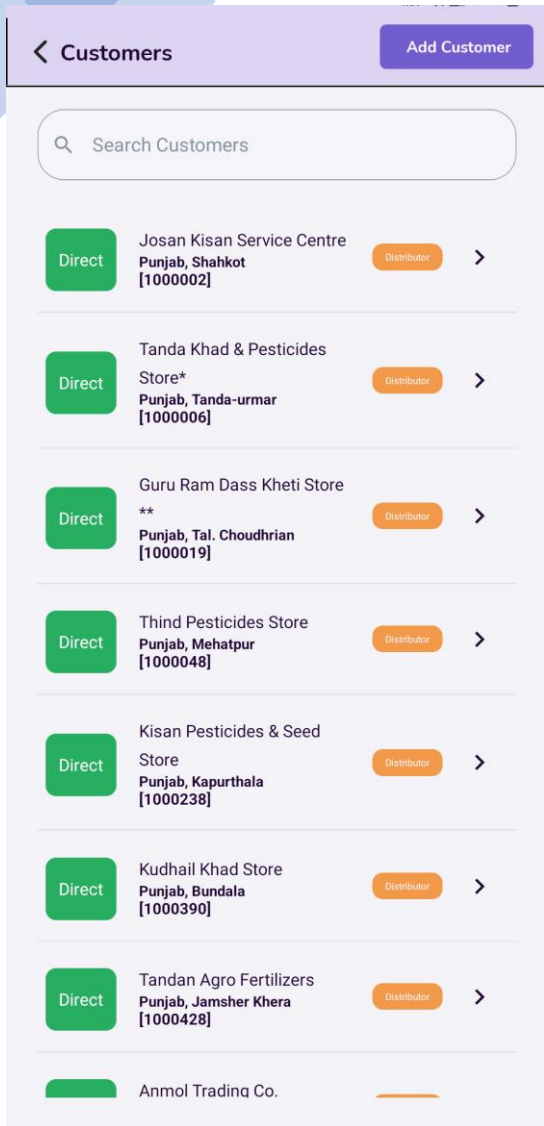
Customers

Add Customer

Search Customers

Direct
Josan Kisan Service Centre
Punjab, Shahkot
[1000002]
Distributor

Direct
Tanda Khad & Pesticides Store*
Punjab, Tanda-urmar
[1000006]
Distributor

Direct
Guru Ram Dass Kheti Store **
Punjab, Tal. Choudhrian
[1000019]
Distributor

Direct
Thind Pesticides Store
Punjab, Mehatpur
[1000048]
Distributor

Direct
Kisan Pesticides & Seed Store
Punjab, Kapurthala
[1000238]
Distributor

Direct
Kudhail Khad Store
Punjab, Bundala
[1000390]
Distributor

Direct
Tandan Agro Fertilizers
Punjab, Jamsher Khera
[1000428]
Distributor

Anmol Trading Co.